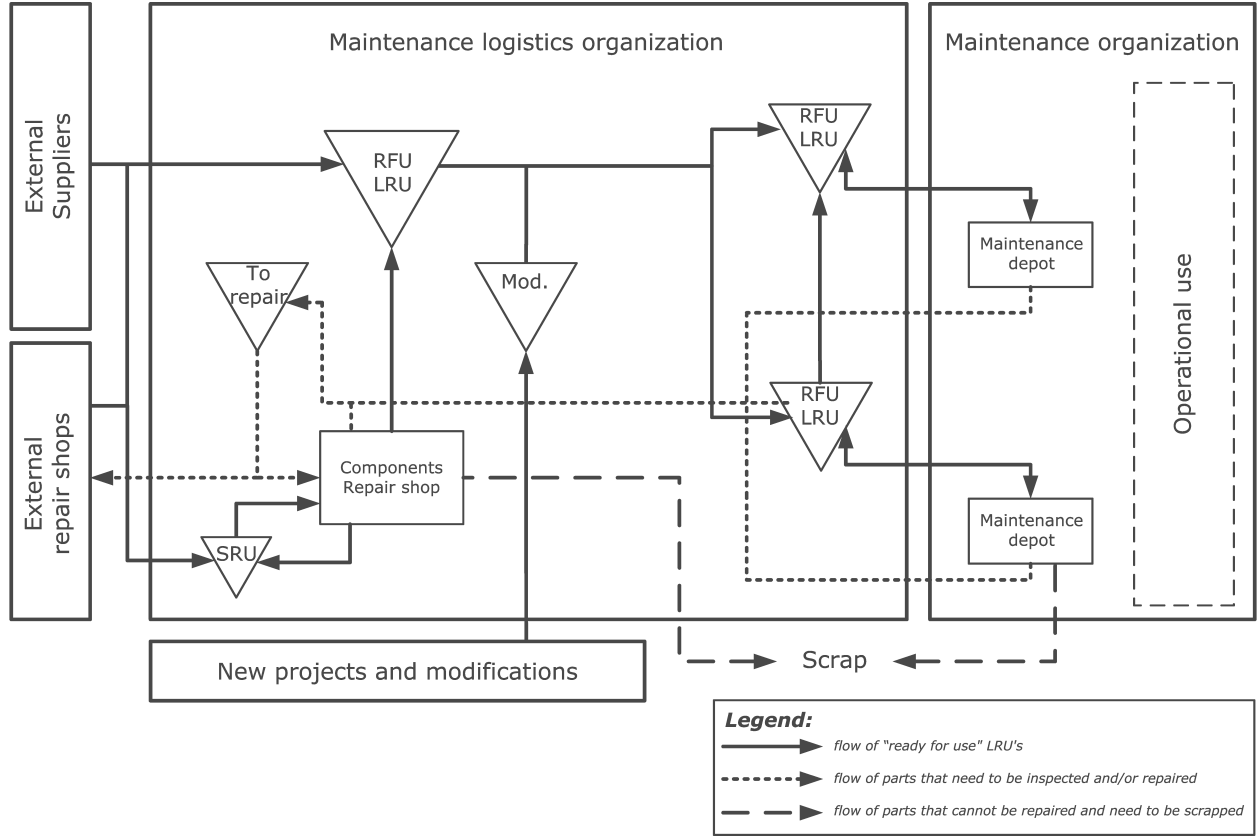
External Suppliers

External repair shops

Maintenance logistics organization

RFU LRU

To repair

Mod.

Components Repair shop

SRU

RFU LRU

RFU LRU

Maintenance organization

Maintenance depot

Maintenance depot

Operational use

New projects and modifications

Scrap

Legend:
flow of "ready for use" LRU's
flow of parts that need to be inspected and/or repaired
flow of parts that cannot be repaired and need to be scrapped